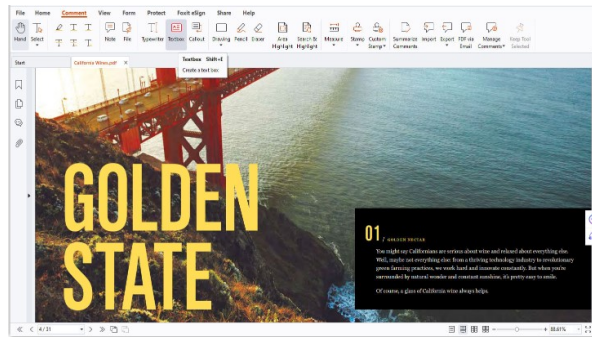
File Home Comment View Form Protect Foxit eSign Share Help

Hand Select Note File Typewriter Textbox Callout Drawing Pencil Eraser Area Highlight Search & Highlight Measure Stamp Custom Stamp Summarize Comments Import Export FDF via Email Manage Comments Keep Tool Selected

Textbox Shift+E
Create a text box

Start California Wine.pdf

GOLDEN STATE

01 / GOLDEN STATE

You might say Californians are serious about wine and relaxed about everything else. Well, maybe not everything else: from a thriving technology industry to revolutionary green farming practices, we work hard and innovate constantly. But when you're surrounded by natural wonder and constant sunshine, it's pretty easy to smile.

Of course, a glass of California wine always helps.

4 / 31

88.61%